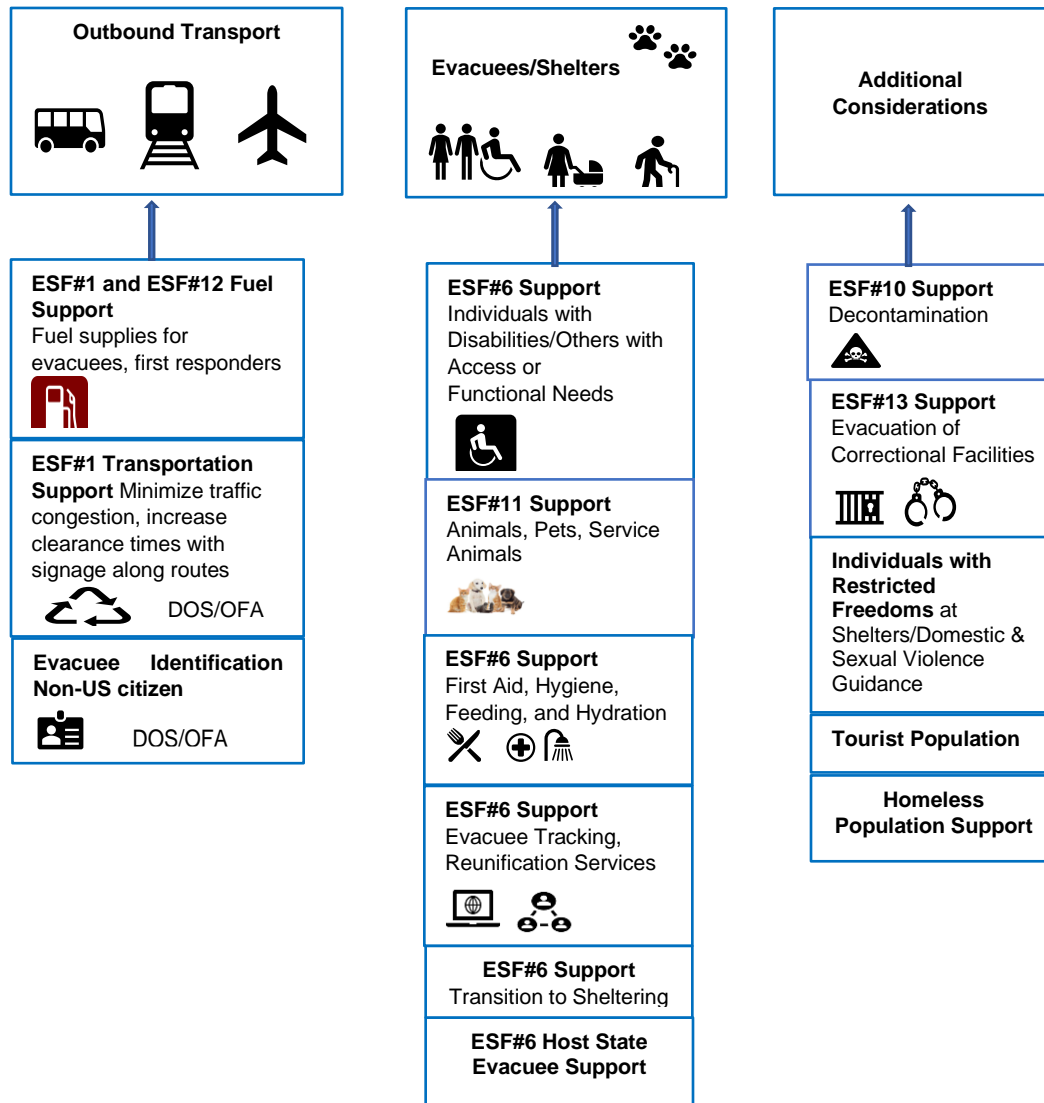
Outbound Transport

ESF#1 and ESF#12 Fuel Support
Fuel supplies for evacuees, first responders

ESF#1 Transportation Support Minimize traffic congestion, increase clearance times with signage along routes

DOS/OFA

Evacuee Identification Non-US citizen

DOS/OFA

Evacuees/Shelters

ESF#6 Support
Individuals with Disabilities/Others with Access or Functional Needs

ESF#11 Support
Animals, Pets, Service Animals

ESF#6 Support
First Aid, Hygiene, Feeding, and Hydration

ESF#6 Support
Evacuee Tracking, Reunification Services

ESF#6 Support
Transition to Sheltering

ESF#6 Host State Evacuee Support

Additional Considerations

ESF#10 Support
Decontamination

ESF#13 Support
Evacuation of Correctional Facilities

Individuals with Restricted Freedoms at Shelters/Domestic & Sexual Violence Guidance

Tourist Population

Homeless Population Support